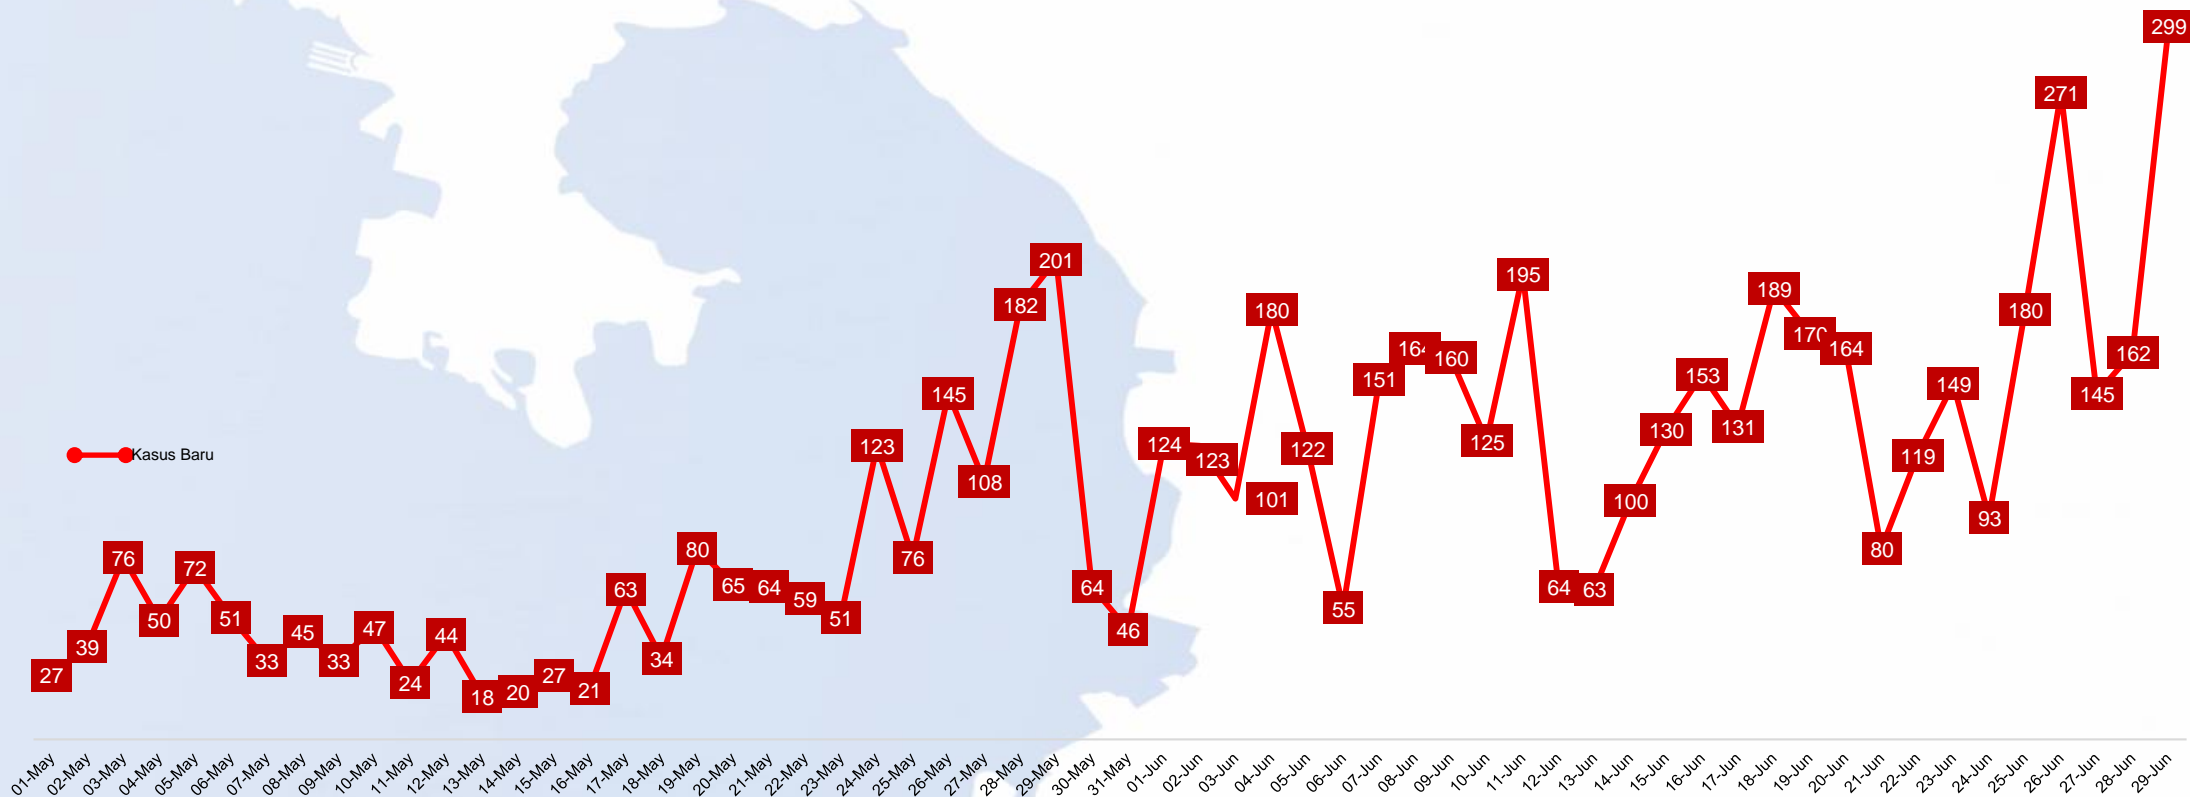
Kasus Baru

27 39 76 50 72 51 33 45 33 47 24 44 18 20 27 21 63 34 80 65 64 59 51 123 76 145 108 182 201 64 46 124 123 101 180 122 55 151 164 160 125 195 64 63 100 130 153 131 189 170 164 80 119 149 93 180 271 145 162 299

01-May 02-May 03-May 04-May 05-May 06-May 07-May 08-May 09-May 10-May 11-May 12-May 13-May 14-May 15-May 16-May 17-May 18-May 19-May 20-May 21-May 22-May 23-May 24-May 25-May 26-May 27-May 28-May 29-May 30-May 31-May 01-Jun 02-Jun 03-Jun 04-Jun 05-Jun 06-Jun 07-Jun 08-Jun 09-Jun 10-Jun 11-Jun 12-Jun 13-Jun 14-Jun 15-Jun 16-Jun 17-Jun 18-Jun 19-Jun 20-Jun 21-Jun 22-Jun 23-Jun 24-Jun 25-Jun 26-Jun 27-Jun 28-Jun 29-Jun